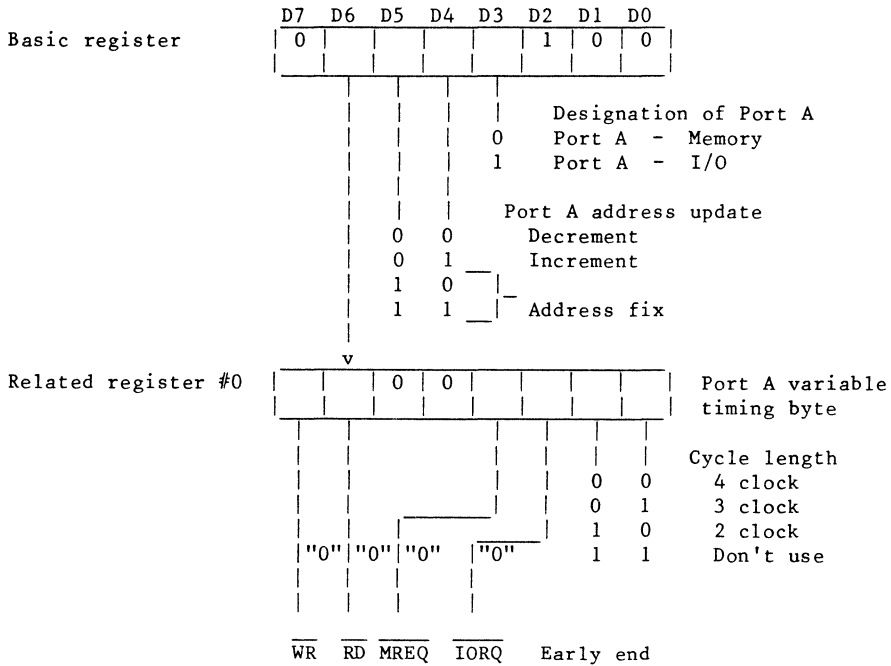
D7 D6 D5 D4 D3 D2 D1 D0

Basic register

| 0 | | | | | 1 | 0 | 0 |

Designation of Port A
0 Port A - Memory
1 Port A - I/O

Port A address update
0 0 Decrement
0 1 Increment
1 0
1 1 Address fix

v

Related register #0

| | | 0 | 0 | | | | |

Port A variable timing byte

Cycle length
0 0 4 clock
0 1 3 clock
1 0 2 clock
1 1 Don't use

"0" "0" "0" "0"

$\overline{WR}$ $\overline{RD}$ $\overline{MREQ}$ $\overline{IORQ}$ Early end